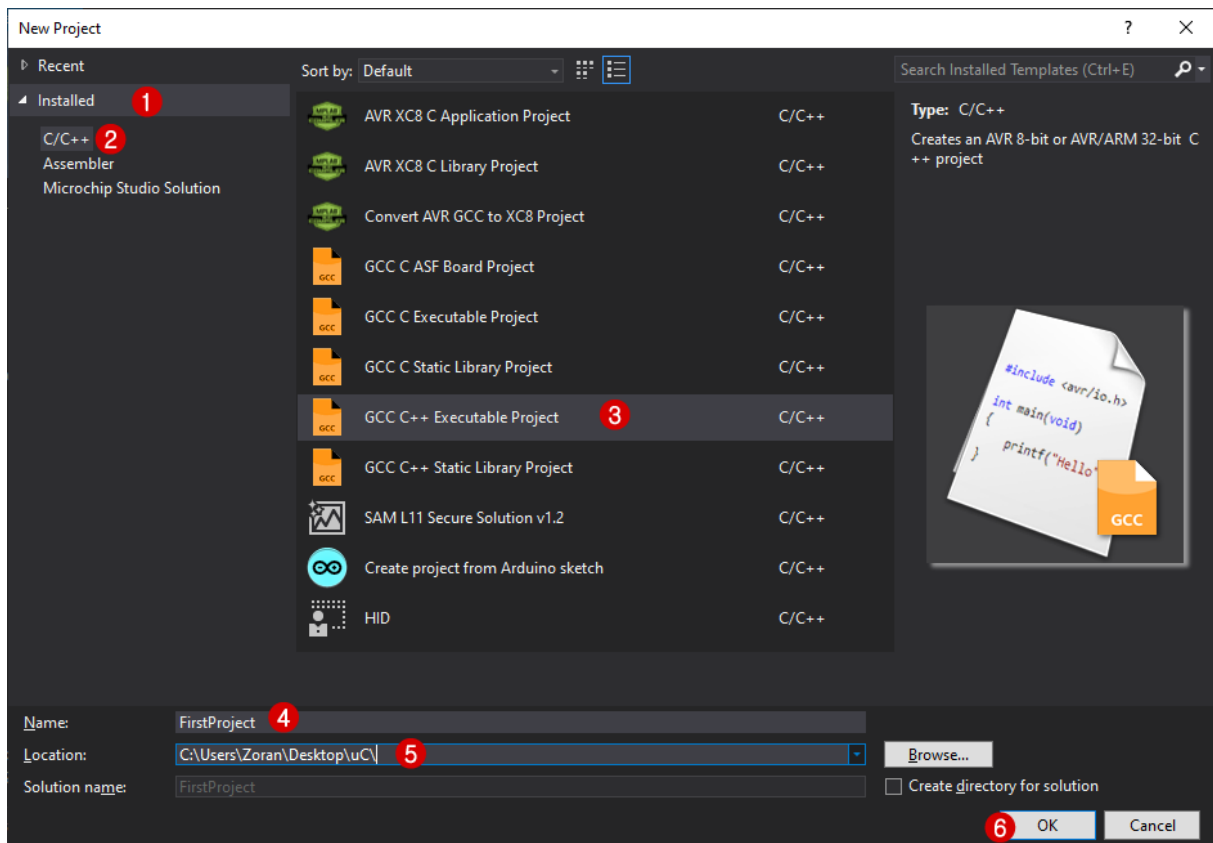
New Project

?

Recent

Installed 1

C/C++ 2

Assembler

Microchip Studio Solution

Sort by: Default

AVR XC8 C Application Project C/C++

AVR XC8 C Library Project C/C++

Convert AVR GCC to XC8 Project C/C++

GCC C ASF Board Project C/C++

GCC C Executable Project C/C++

GCC C Static Library Project C/C++

GCC C++ Executable Project 3 C/C++

GCC C++ Static Library Project C/C++

SAM L11 Secure Solution v1.2 C/C++

Create project from Arduino sketch C/C++

HID C/C++

Search Installed Templates (Ctrl+E)

Type: C/C++

Creates an AVR 8-bit or AVR/ARM 32-bit C++ project

#include <avr/io.h>
int main(void)
{
printf("Hello"
}

GCC

Name: FirstProject 4

Location: C:\Users\Zoran\Desktop\uC\ 5

Solution name: FirstProject

Browse...

Create directory for solution

6 OK

Cancel